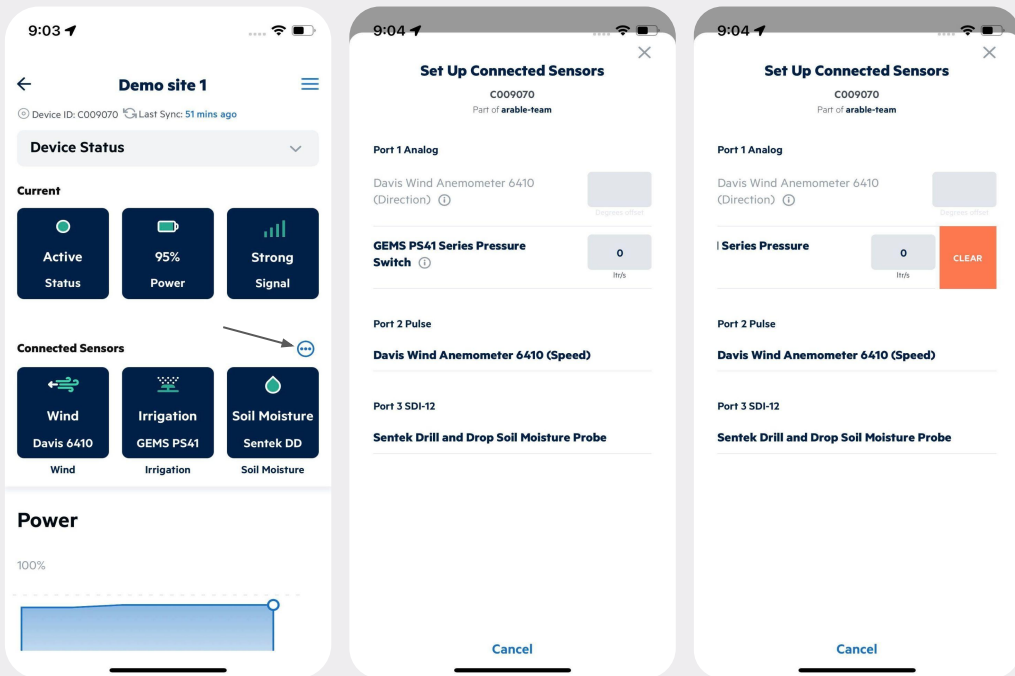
9:03

Demo site 1

Device ID: C009070 Last Sync: 51 mins ago

Device Status

Current

Active
Status

95%
Power

Strong
Signal

Connected Sensors

Wind
Davis 6410
Wind

Irrigation
GEMS PS41
Irrigation

Soil Moisture
Sentek DD
Soil Moisture

Power

100%

9:04

Set Up Connected Sensors
C009070
Part of arable-team

Port 1 Analog

Davis Wind Anemometer 6410 (Direction)

Degrees offset

GEMS PS41 Series Pressure Switch

0
ltr/s

Port 2 Pulse

Davis Wind Anemometer 6410 (Speed)

Port 3 SDI-12

Sentek Drill and Drop Soil Moisture Probe

Cancel

9:04

Set Up Connected Sensors
C009070
Part of arable-team

Port 1 Analog

Davis Wind Anemometer 6410 (Direction)

Degrees offset

Series Pressure

0
ltr/s

CLEAR

Port 2 Pulse

Davis Wind Anemometer 6410 (Speed)

Port 3 SDI-12

Sentek Drill and Drop Soil Moisture Probe

Cancel